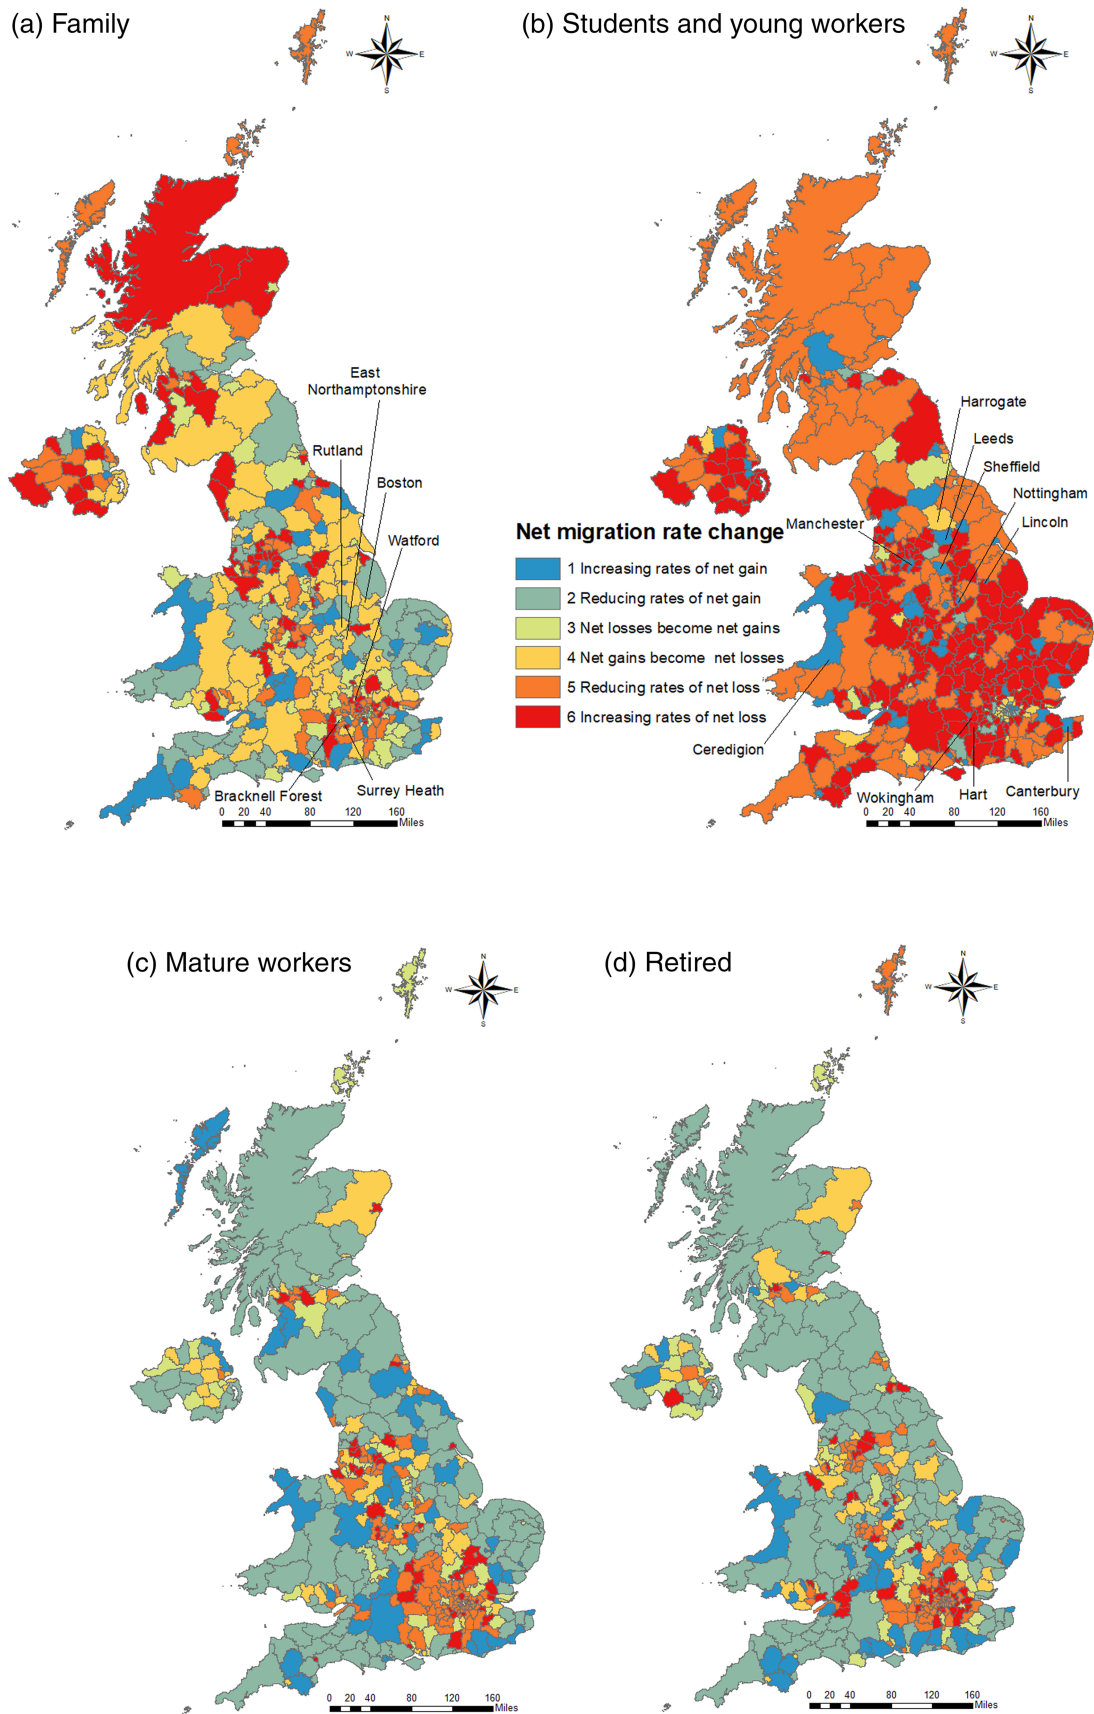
(a) Family

N
W E
S

East Northamptonshire
Rutland
Boston
Watford
Bracknell Forest
Surrey Heath

0 20 40 80 120 160 Miles

(b) Students and young workers

N
W E
S

Harrogate
Leeds
Sheffield
Nottingham
Lincoln
Manchester
Ceredigion
Wokingham
Hart
Canterbury

0 20 40 80 120 160 Miles

Net migration rate change
1 Increasing rates of net gain
2 Reducing rates of net gain
3 Net losses become net gains
4 Net gains become net losses
5 Reducing rates of net loss
6 Increasing rates of net loss

(c) Mature workers

N
W E
S

0 20 40 80 120 160 Miles

(d) Retired

N
W E
S

0 20 40 80 120 160 Miles